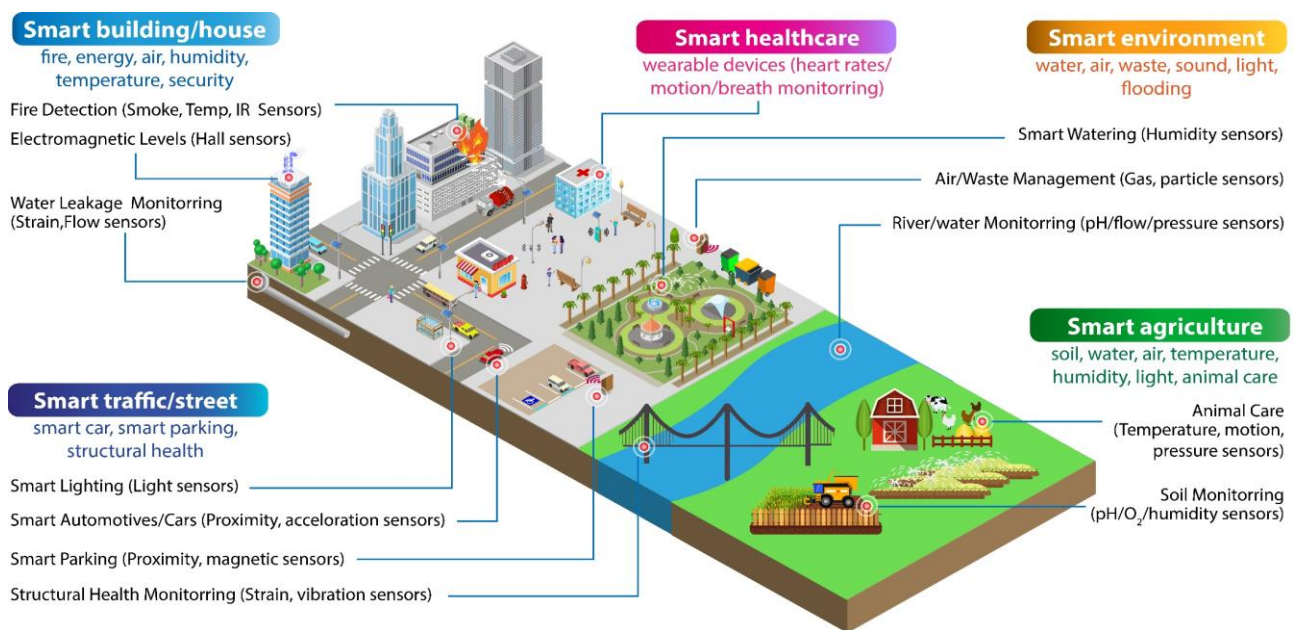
Smart building/house
fire, energy, air, humidity, temperature, security

Fire Detection (Smoke, Temp, IR Sensors)

Electromagnetic Levels (Hall sensors)

Water Leakage Monitorring (Strain,Flow sensors)

Smart healthcare
wearable devices (heart rates/ motion/breath monitorring)

Smart environment
water, air, waste, sound, light, flooding

Smart Watering (Humidity sensors)

Air/Waste Management (Gas, particle sensors)

River/water Monitorring (pH/flow/pressure sensors)

Smart agriculture
soil, water, air, temperature, humidity, light, animal care

Animal Care (Temperature, motion, pressure sensors)

Soil Monitorring (pH/$O_2$/humidity sensors)

Smart traffic/street
smart car, smart parking, structural health

Smart Lighting (Light sensors)

Smart Automotives/Cars (Proximity, acceloration sensors)

Smart Parking (Proximity, magnetic sensors)

Structural Health Monitorring (Strain, vibration sensors)